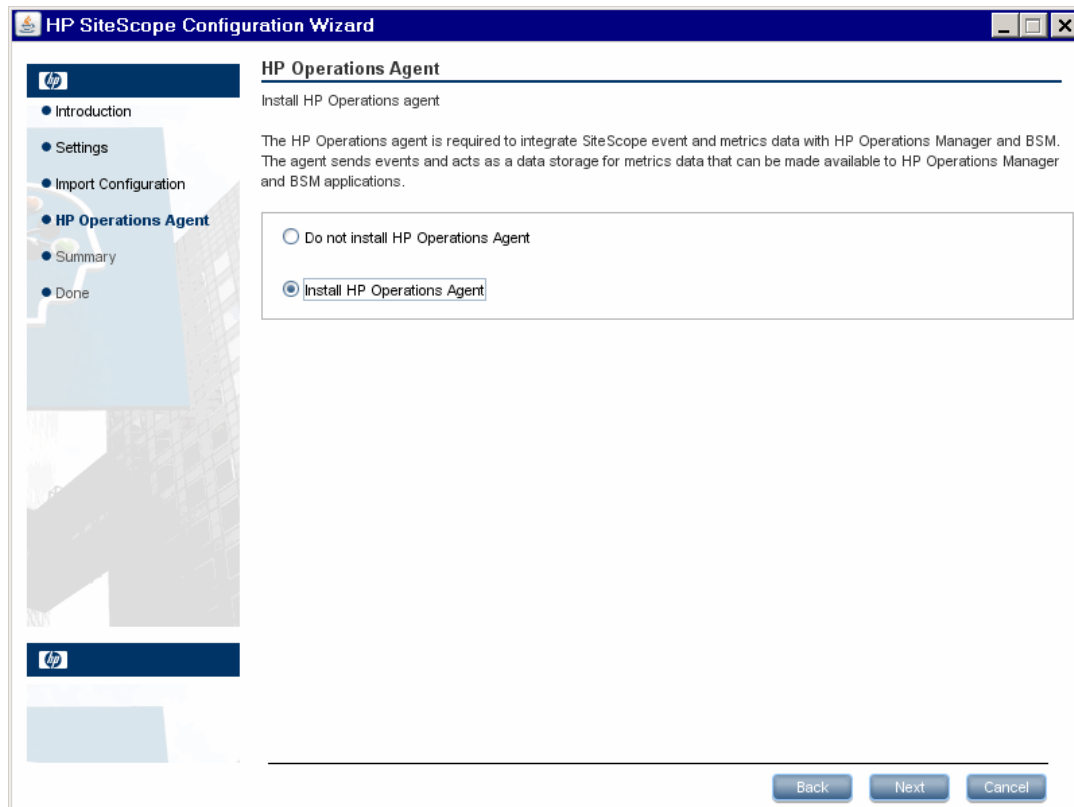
HP SiteScope Configuration Wizard

hp

● Introduction

● Settings

● Import Configuration

● HP Operations Agent

● Summary

● Done

hp

HP Operations Agent

Install HP Operations agent

The HP Operations agent is required to integrate SiteScope event and metrics data with HP Operations Manager and BSM. The agent sends events and acts as a data storage for metrics data that can be made available to HP Operations Manager and BSM applications.

Do not install HP Operations Agent

Install HP Operations Agent

Back Next Cancel